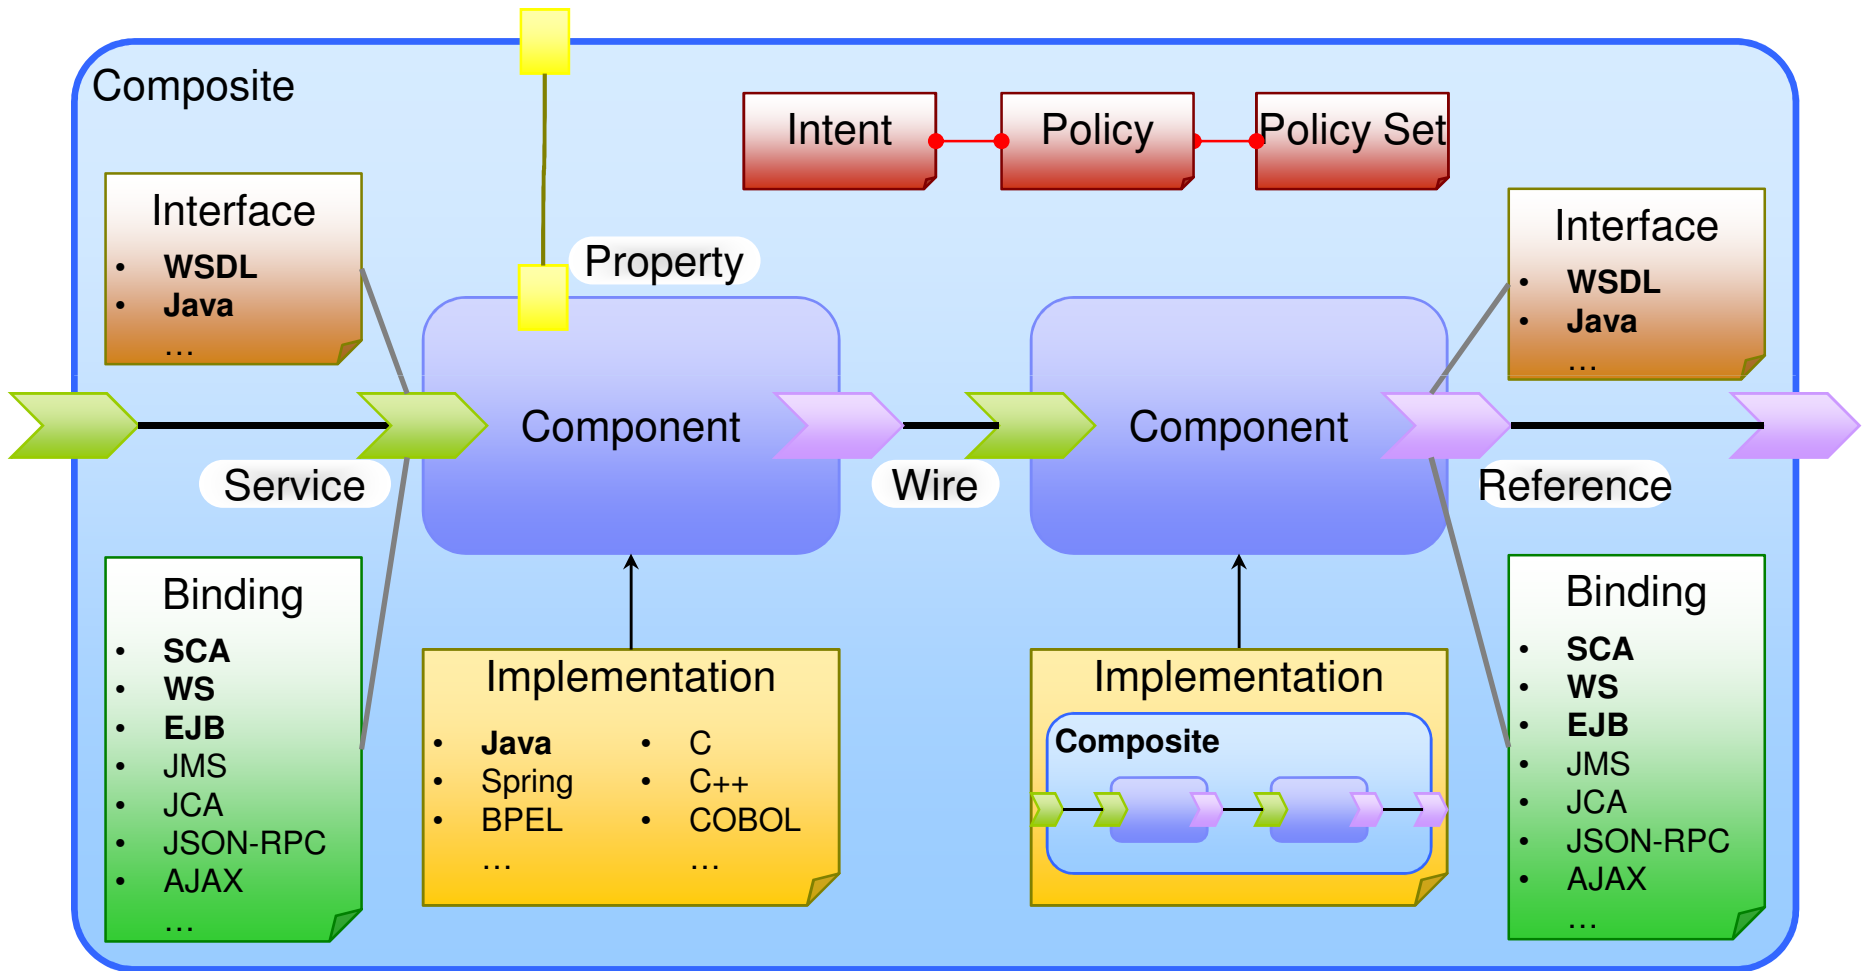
Composite

Intent

Policy

Policy Set

Interface
- WSDL
- Java
- …

Property

Interface
- WSDL
- Java
- …

Component

Component

Service

Wire

Reference

Binding
- SCA
- WS
- EJB
- JMS
- JCA
- JSON-RPC
- AJAX
- …

Implementation
- Java
- Spring
- BPEL
- …
- C
- C++
- COBOL
- …

Implementation
Composite

Binding
- SCA
- WS
- EJB
- JMS
- JCA
- JSON-RPC
- AJAX
- …